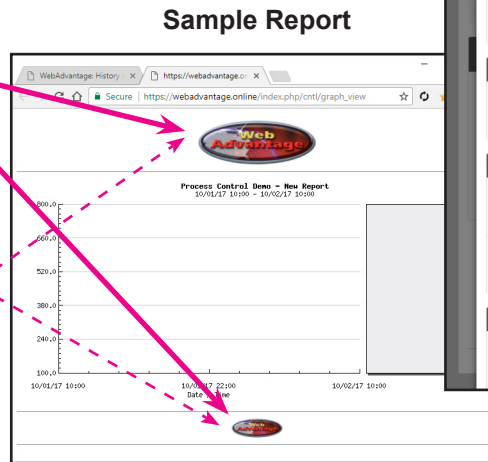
Sample Report

WebAdvantage: History
https://webadvantage.on

Secure | https://webadvantage.online/index.php/cntl/graph_view

Web Advantage

Process Control Demo - New Report
10/01/17 10:00 - 10/02/17 10:00

800.0
660.0
520.0
380.0
240.0
100.0

10/01/17 10:00
10/02/17 22:00
10/02/17 10:00
Date / Time

Web Advantage